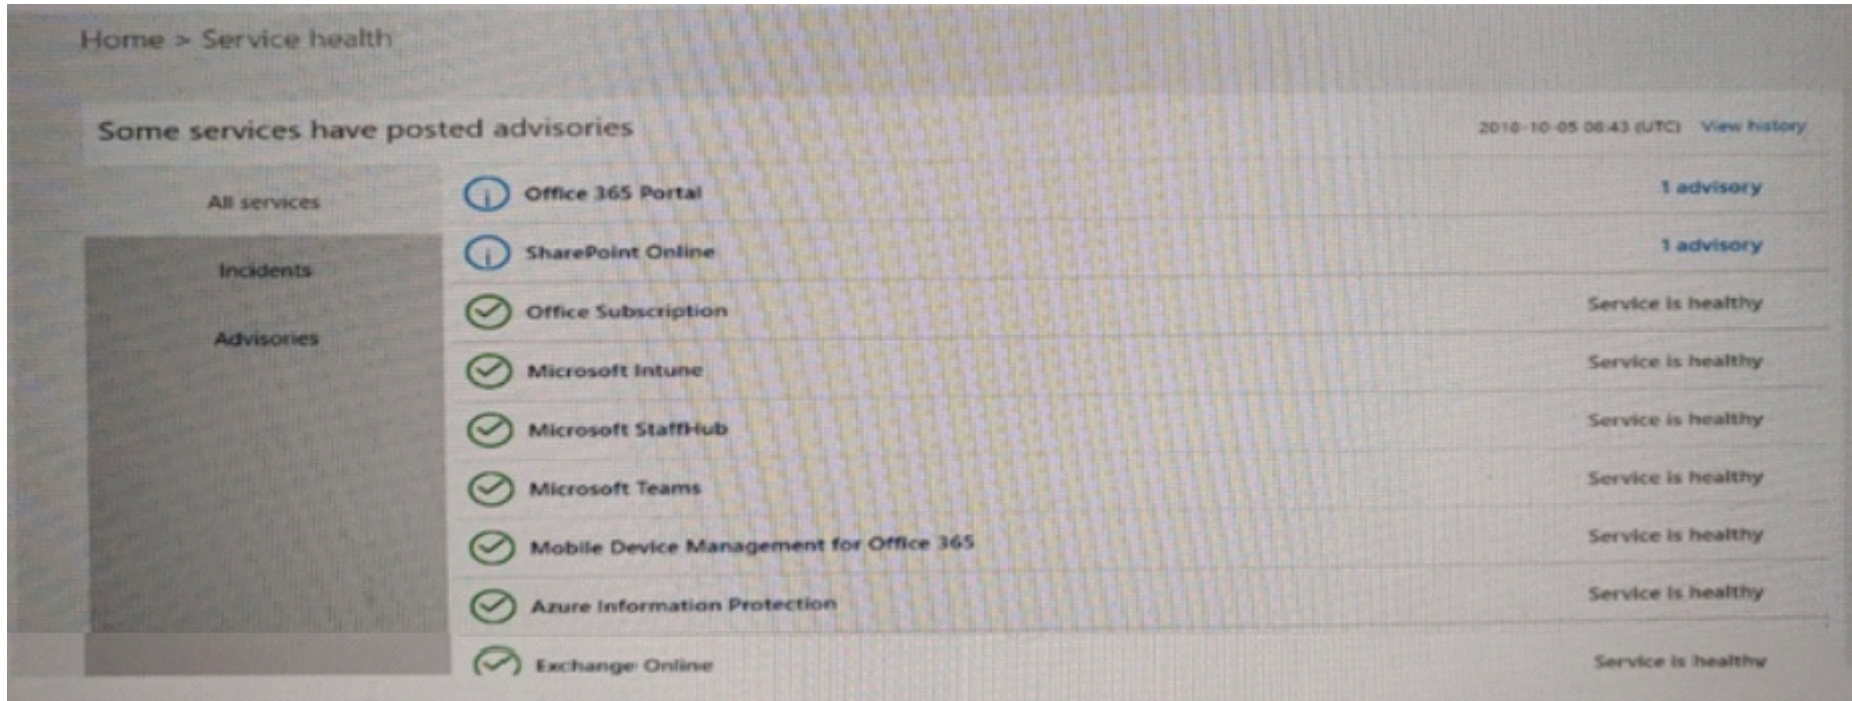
Home > Service health

Some services have posted advisories

2018-10-05 08:43 (UTC) View history

All services

Incidents

Advisories

| | |
|---|---|
| Office 365 Portal | 1 advisory |
| SharePoint Online | 1 advisory |
| Office Subscription | Service is healthy |
| Microsoft Intune | Service is healthy |
| Microsoft StaffHub | Service is healthy |
| Microsoft Teams | Service is healthy |
| Mobile Device Management for Office 365 | Service is healthy |
| Azure Information Protection | Service is healthy |
| Exchange Online | Service is healthy |